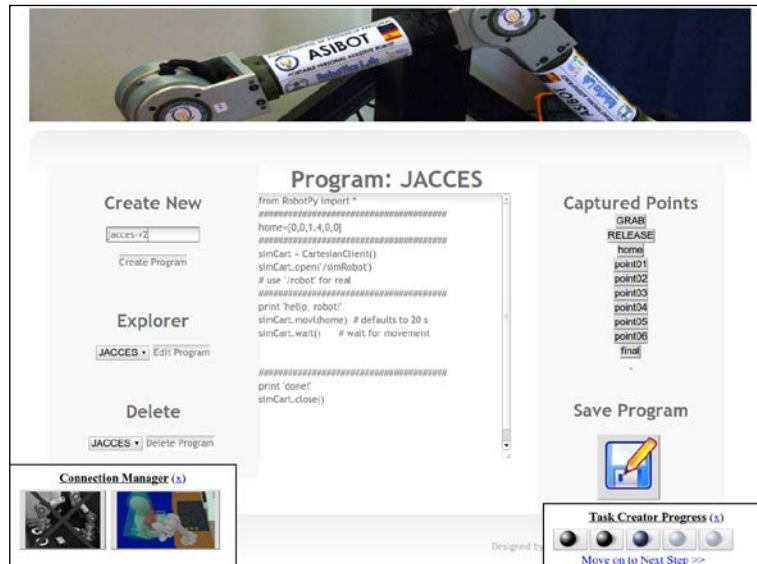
ASIBOT

Create New

jacces-v2

Create Program

Explorer

JACCES ▾ Edit Program

Delete

JACCES ▾ Delete Program

Program: JACCES

from RobotPy import *
##########################################
home=[0,0,1.4,0,0]
##########################################
simCart = CartesianClient()
simCart.open('/simRobot')
# use '/robot' for real
##########################################
print 'hello, robot!'
simCart.movl(home) # defaults to 20 s
simCart.wait() # wait for movement

##########################################
print 'done!'
simCart.close()

Captured Points

GRAB
RELEASE
home
point01
point02
point03
point04
point05
point06
final

Save Program

Connection Manager (x)

Designed by

Task Creator Progress (x)

Move on to Next Step >>